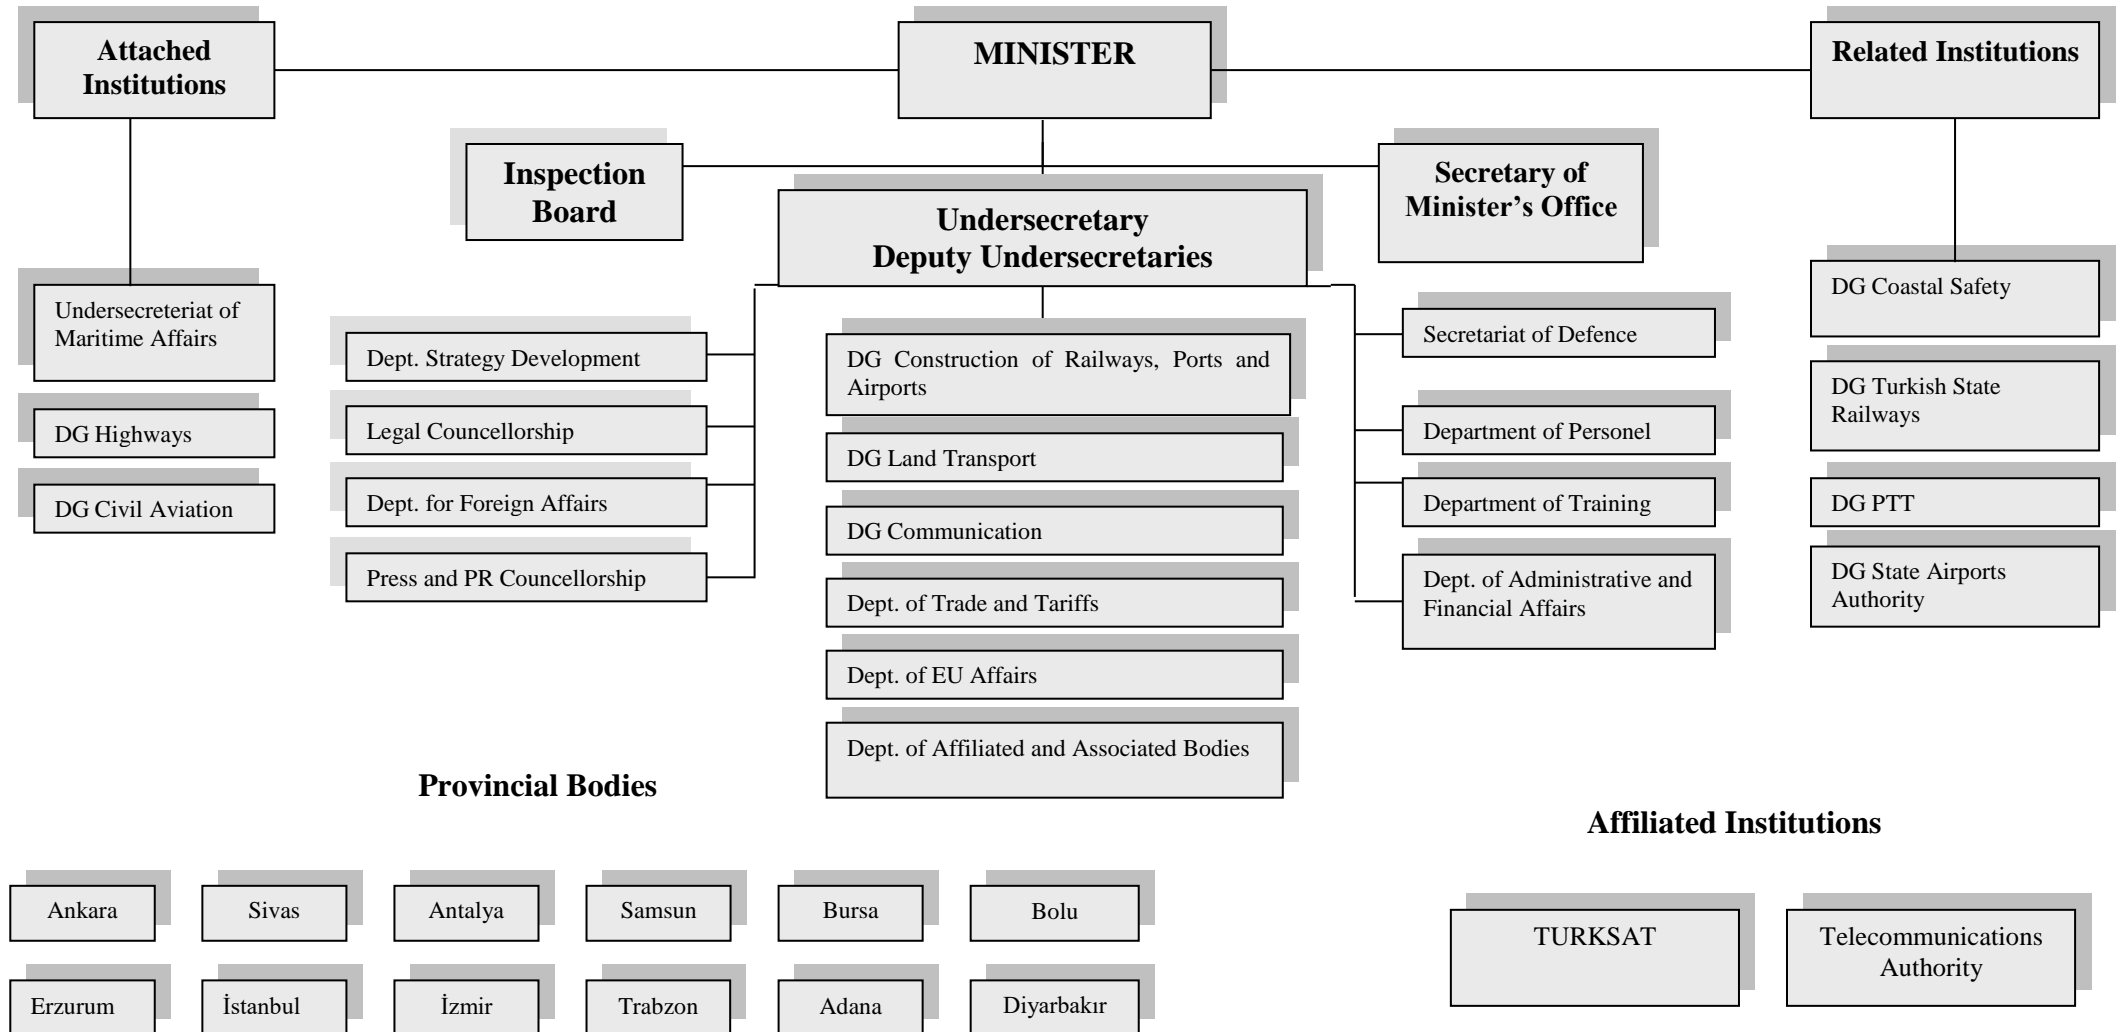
Attached Institutions

MINISTER

Related Institutions

Inspection Board

Undersecretary
Deputy Undersecretaries

Secretary of Minister's Office

Undersecreteriat of Maritime Affairs

DG Highways

DG Civil Aviation

Dept. Strategy Development

Legal Councellorship

Dept. for Foreign Affairs

Press and PR Councellorship

DG Construction of Railways, Ports and Airports

DG Land Transport

DG Communication

Dept. of Trade and Tariffs

Dept. of EU Affairs

Dept. of Affiliated and Associated Bodies

Secretariat of Defence

Department of Personel

Department of Training

Dept. of Administrative and Financial Affairs

DG Coastal Safety

DG Turkish State Railways

DG PTT

DG State Airports Authority

Provincial Bodies

Affiliated Institutions

| Ankara | Sivas | Antalya | Samsun | Bursa | Bolu |
|---|---|---|---|---|---|
| Erzurum | İstanbul | İzmir | Trabzon | Adana | Diyarbakır |

TURKSAT

Telecommunications Authority